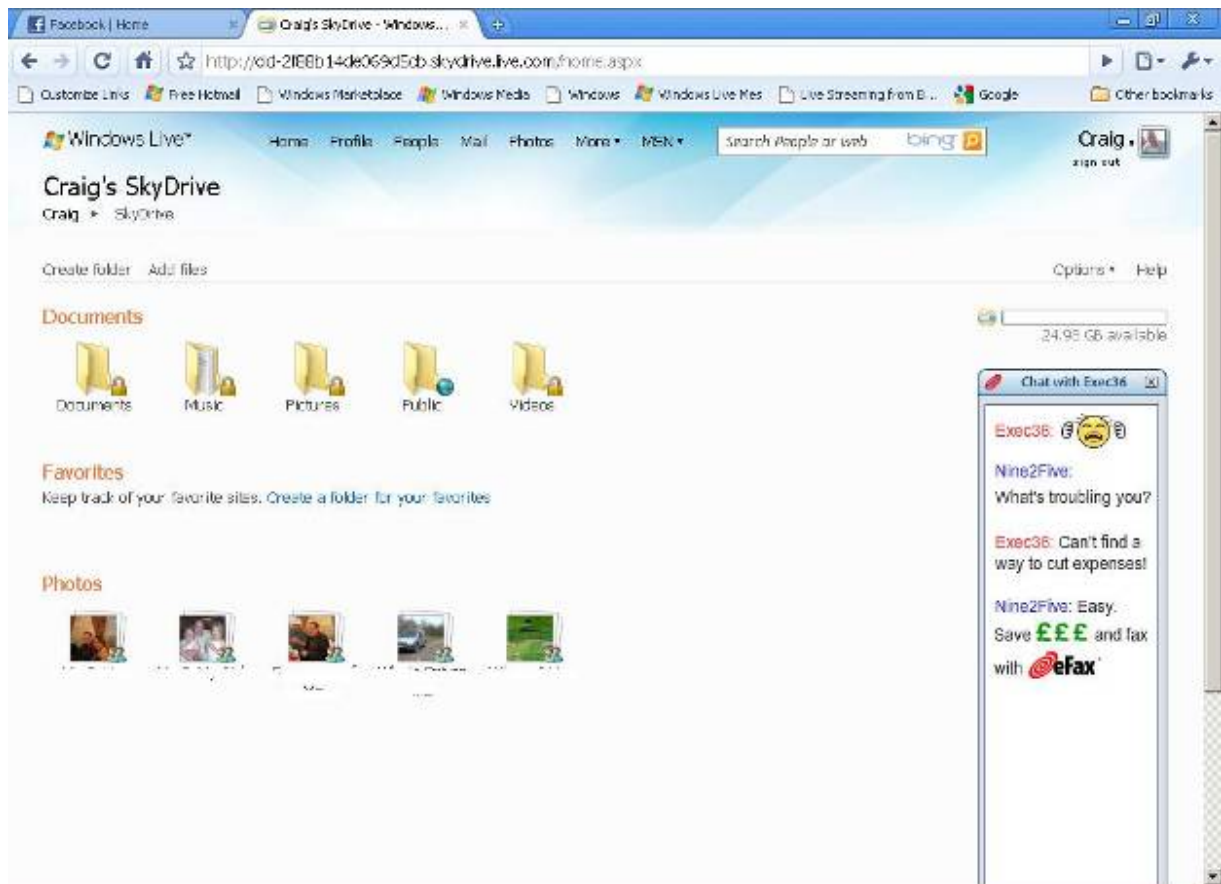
Facebook | Home
Craig's SkyDrive - Windows...
http://cid-2f88b14de069d5cb.skydrive.live.com/home.aspx
Customize Links Free Hotmail Windows Marketplace Windows Media Windows Windows Live Mes Live Streaming from B... Google Other bookmarks

Windows Live Home Profile People Mail Photos More MSN Search People or web bing Craig sign out

Craig's SkyDrive
Craig ▸ SkyDrive

Create folder Add files Options Help

Documents
Documents Music Pictures Public Videos

24.98 GB available

Favorites
Keep track of your favorite sites. Create a folder for your favorites

Photos
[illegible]

Chat with Exec36
Exec36:
Nine2Five: What's troubling you?
Exec36: Can't find a way to cut expenses!
Nine2Five: Easy. Save £££ and fax with eFax